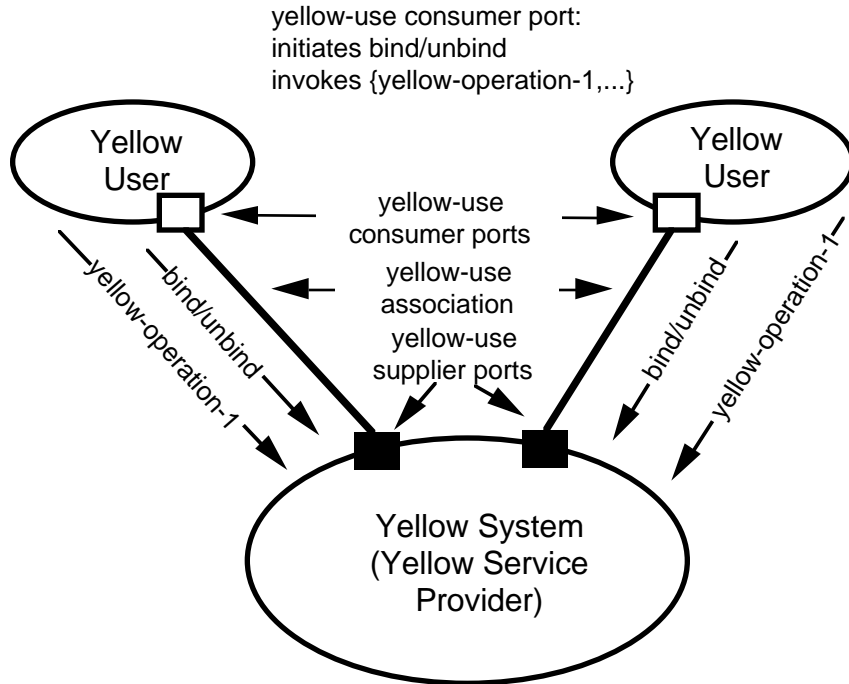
yellow-use consumer port:
initiates bind/unbind
invokes {yellow-operation-1,...}

Yellow User

Yellow User

yellow-use consumer ports

yellow-use association

yellow-use supplier ports

yellow-operation-1

bind/unbind

bind/unbind

yellow-operation-1

Yellow System (Yellow Service Provider)